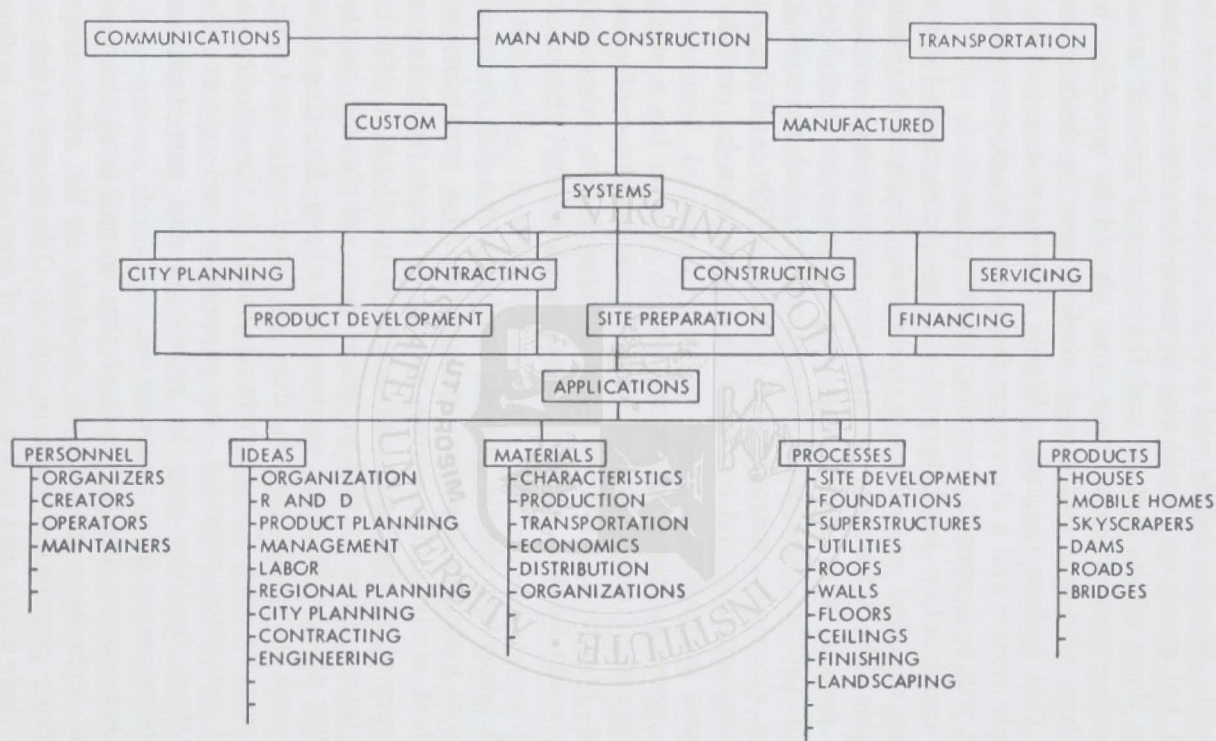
COMMUNICATIONS

MAN AND CONSTRUCTION

TRANSPORTATION

CUSTOM

MANUFACTURED

SYSTEMS

CITY PLANNING

CONTRACTING

CONSTRUCTING

SERVICING

PRODUCT DEVELOPMENT

SITE PREPARATION

FINANCING

APPLICATIONS

PERSONNEL
ORGANIZERS
CREATORS
OPERATORS
MAINTAINERS

IDEAS
ORGANIZATION
R AND D
PRODUCT PLANNING
MANAGEMENT
LABOR
REGIONAL PLANNING
CITY PLANNING
CONTRACTING
ENGINEERING

MATERIALS
CHARACTERISTICS
PRODUCTION
TRANSPORTATION
ECONOMICS
DISTRIBUTION
ORGANIZATIONS

PROCESSES
SITE DEVELOPMENT
FOUNDATIONS
SUPERSTRUCTURES
UTILITIES
ROOFS
WALLS
FLOORS
CEILINGS
FINISHING
LANDSCAPING

PRODUCTS
HOUSES
MOBILE HOMES
SKYSCRAPERS
DAMS
ROADS
BRIDGES

VIRGINIA POLYTECHNIC INSTITUTE AND STATE UNIVERSITY
UT PROSIM